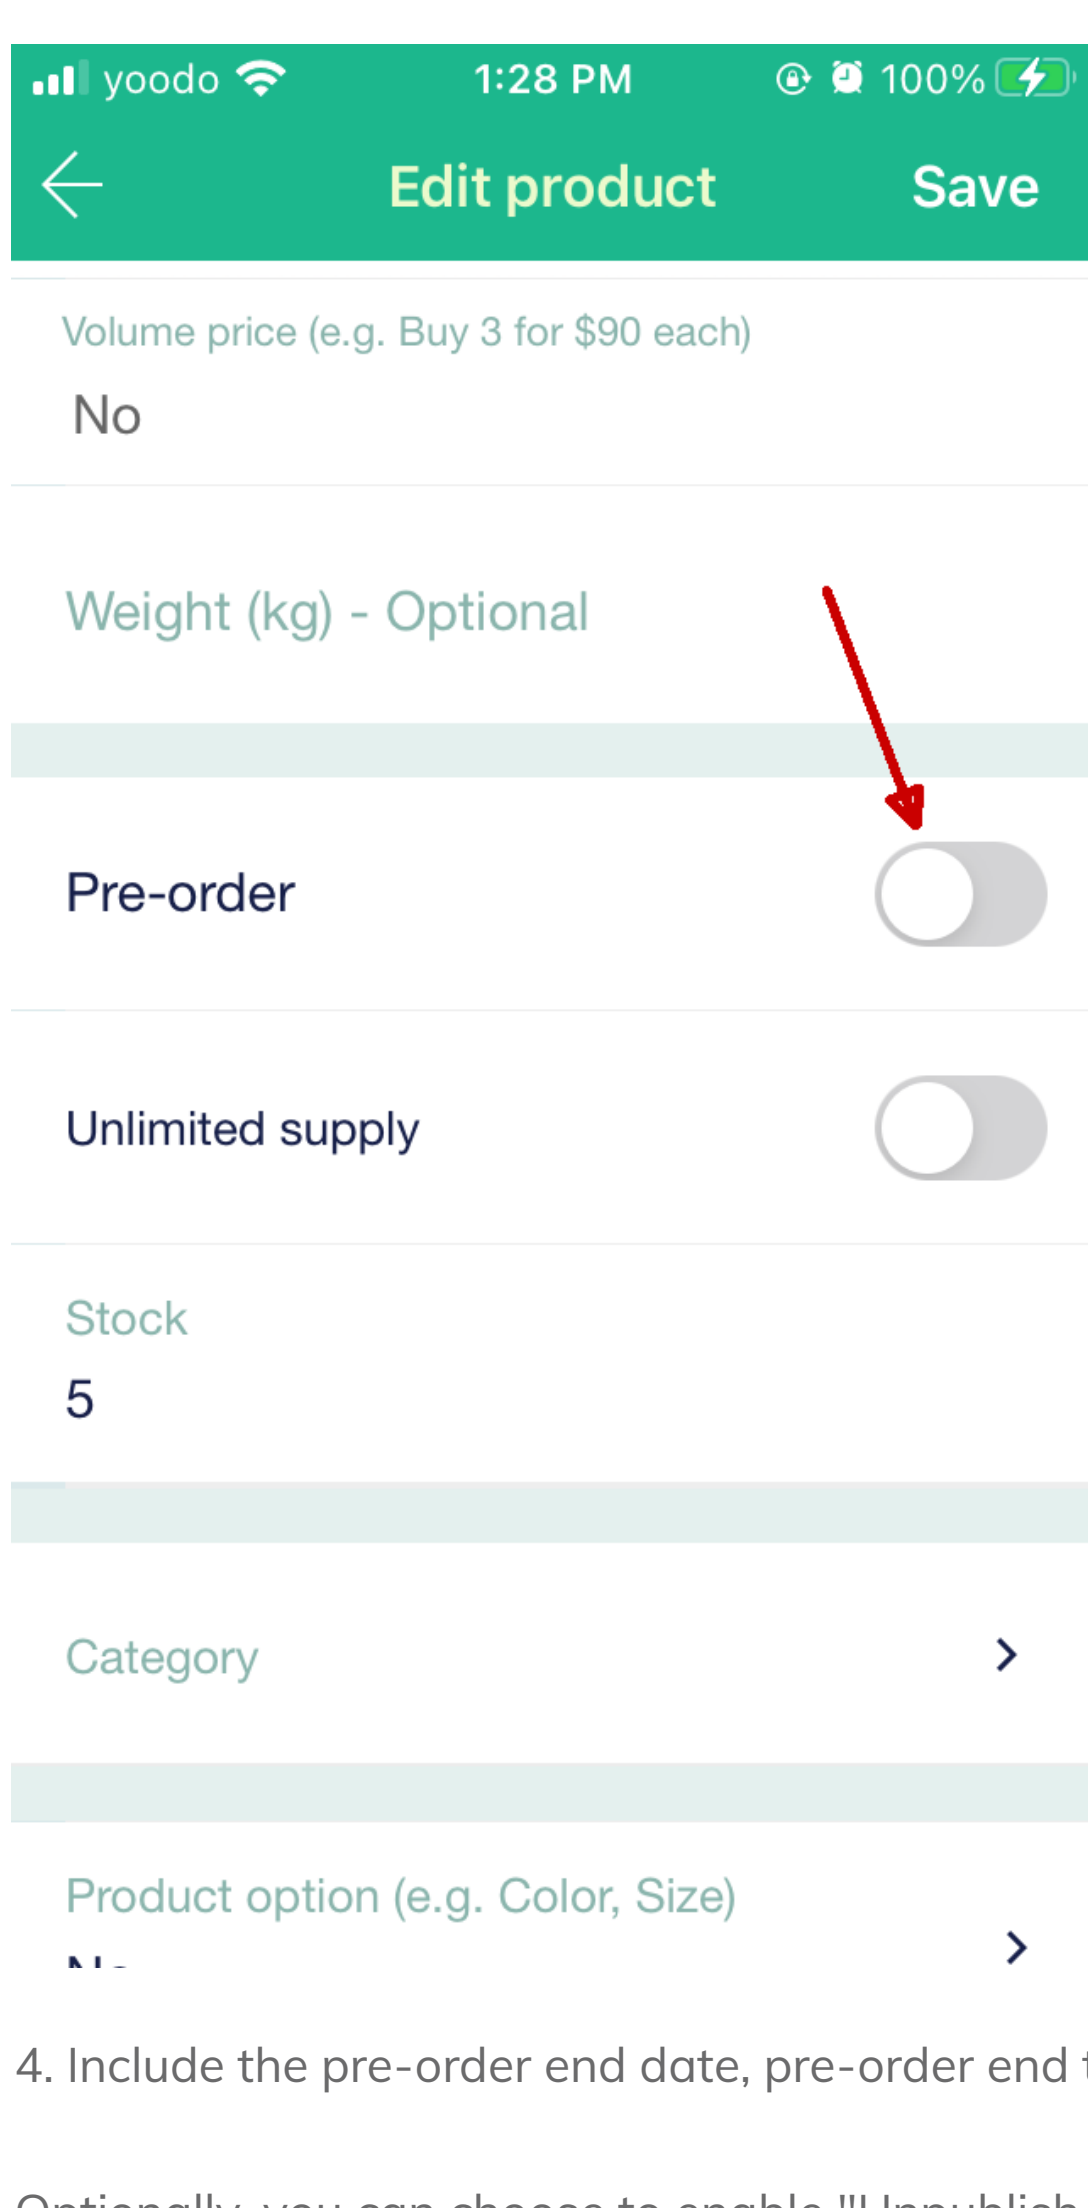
yoodo 1:28 PM 100%

Edit product Save

Volume price (e.g. Buy 3 for $90 each)
No

Weight (kg) - Optional

Pre-order

Unlimited supply

Stock
5

Category

Product option (e.g. Color, Size)
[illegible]

4. Include the pre-order end date, pre-order end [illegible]

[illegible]